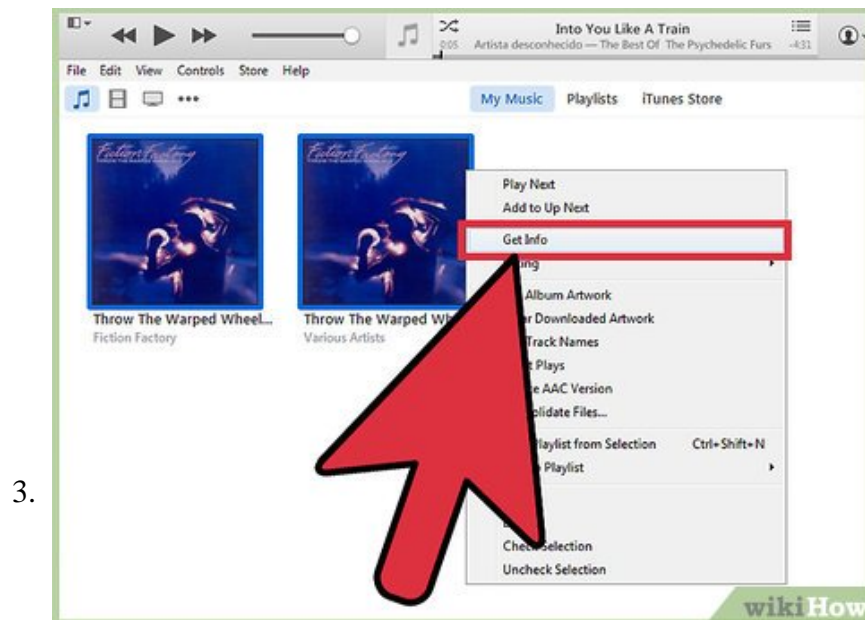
3.

Into You Like A Train
0:05 Artista desconhecido — The Best Of The Psychedelic Furs -4:31

File Edit View Controls Store Help

My Music Playlists iTunes Store

Fiction Factory

Throw The Warped Wheel...
Fiction Factory

Fiction Factory

Throw The Warped Wh
Various Artists

Play Next
Add to Up Next
Get Info
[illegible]ing
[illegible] Album Artwork
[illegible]r Downloaded Artwork
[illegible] Track Names
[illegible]t Plays
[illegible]e AAC Version
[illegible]plidate Files...
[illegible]laylist from Selection Ctrl+Shift+N
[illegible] Playlist
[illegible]
Check Selection
Uncheck Selection

wikiHow